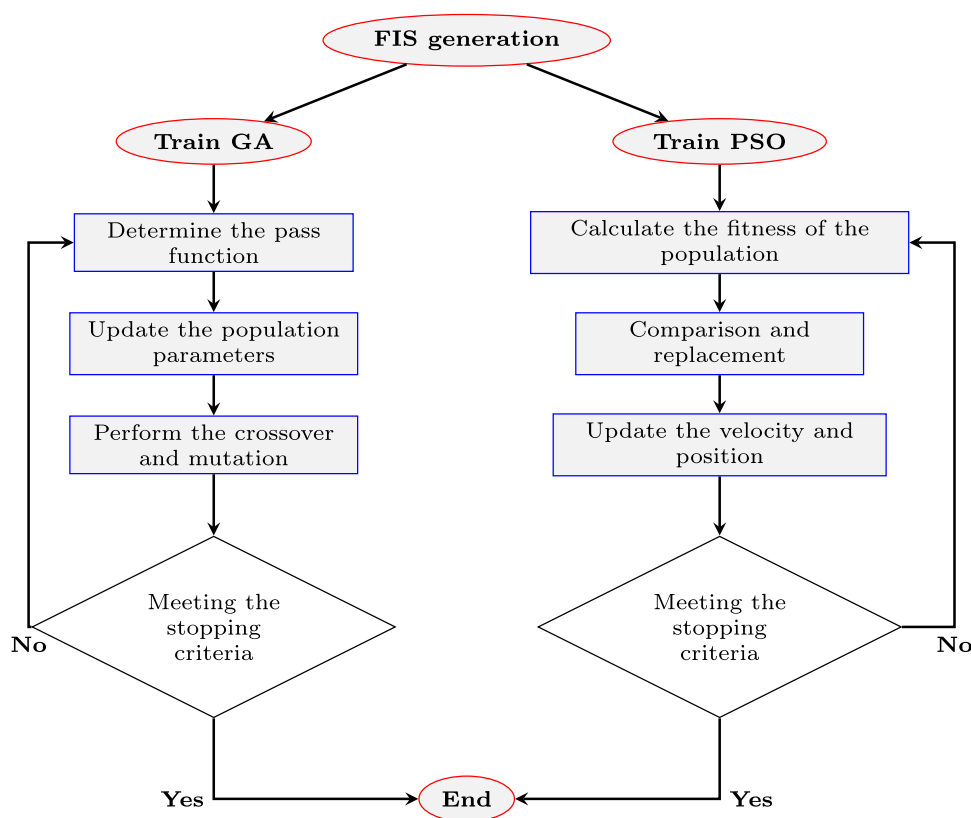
FIS generation

Train GA

Train PSO

Determine the pass function

Update the population parameters

Perform the crossover and mutation

Meeting the stopping criteria

No

Yes

Calculate the fitness of the population

Comparison and replacement

Update the velocity and position

Meeting the stopping criteria

No

Yes

End